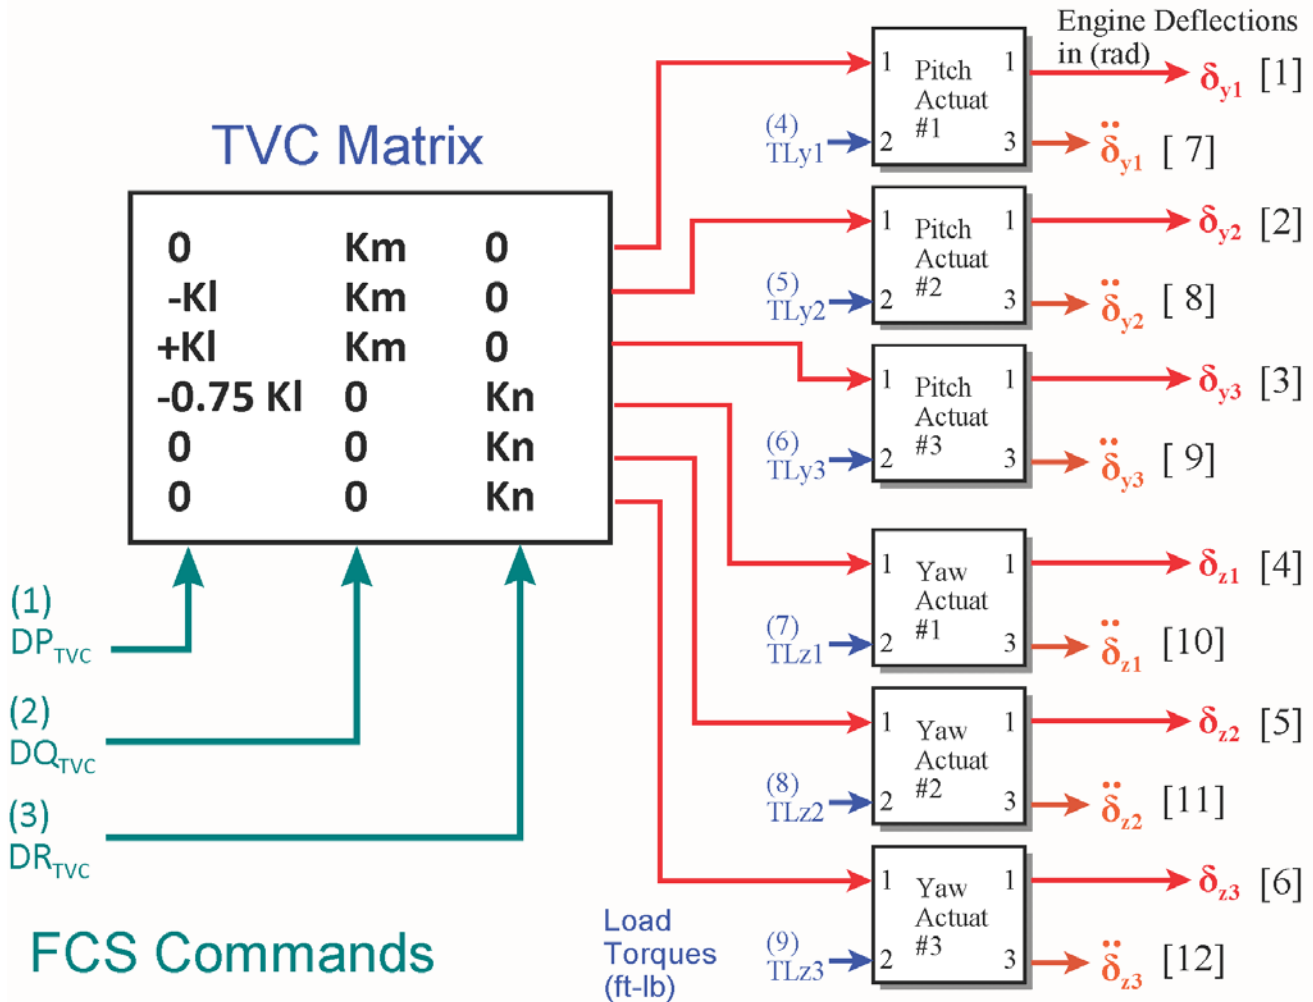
TVC Matrix

| 0 | Km | 0 |
|---|---|---|
| -Kl | Km | 0 |
| +Kl | Km | 0 |
| -0.75 Kl | 0 | Kn |
| 0 | 0 | Kn |
| 0 | 0 | Kn |

(1) $DP_{TVC}$

(2) $DQ_{TVC}$

(3) $DR_{TVC}$

FCS Commands

Engine Deflections in (rad)

1 Pitch Actuat #1 1
(4) TLy1 2 3
$\delta_{y1}$ [1]
$\ddot{\delta}_{y1}$ [ 7]

1 Pitch Actuat #2 1
(5) TLy2 2 3
$\delta_{y2}$ [2]
$\ddot{\delta}_{y2}$ [ 8]

1 Pitch Actuat #3 1
(6) TLy3 2 3
$\delta_{y3}$ [3]
$\ddot{\delta}_{y3}$ [ 9]

1 Yaw Actuat #1 1
(7) TLz1 2 3
$\delta_{z1}$ [4]
$\ddot{\delta}_{z1}$ [10]

1 Yaw Actuat #2 1
(8) TLz2 2 3
$\delta_{z2}$ [5]
$\ddot{\delta}_{z2}$ [11]

1 Yaw Actuat #3 1
(9) TLz3 2 3
$\delta_{z3}$ [6]
$\ddot{\delta}_{z3}$ [12]

Load Torques (ft-lb)